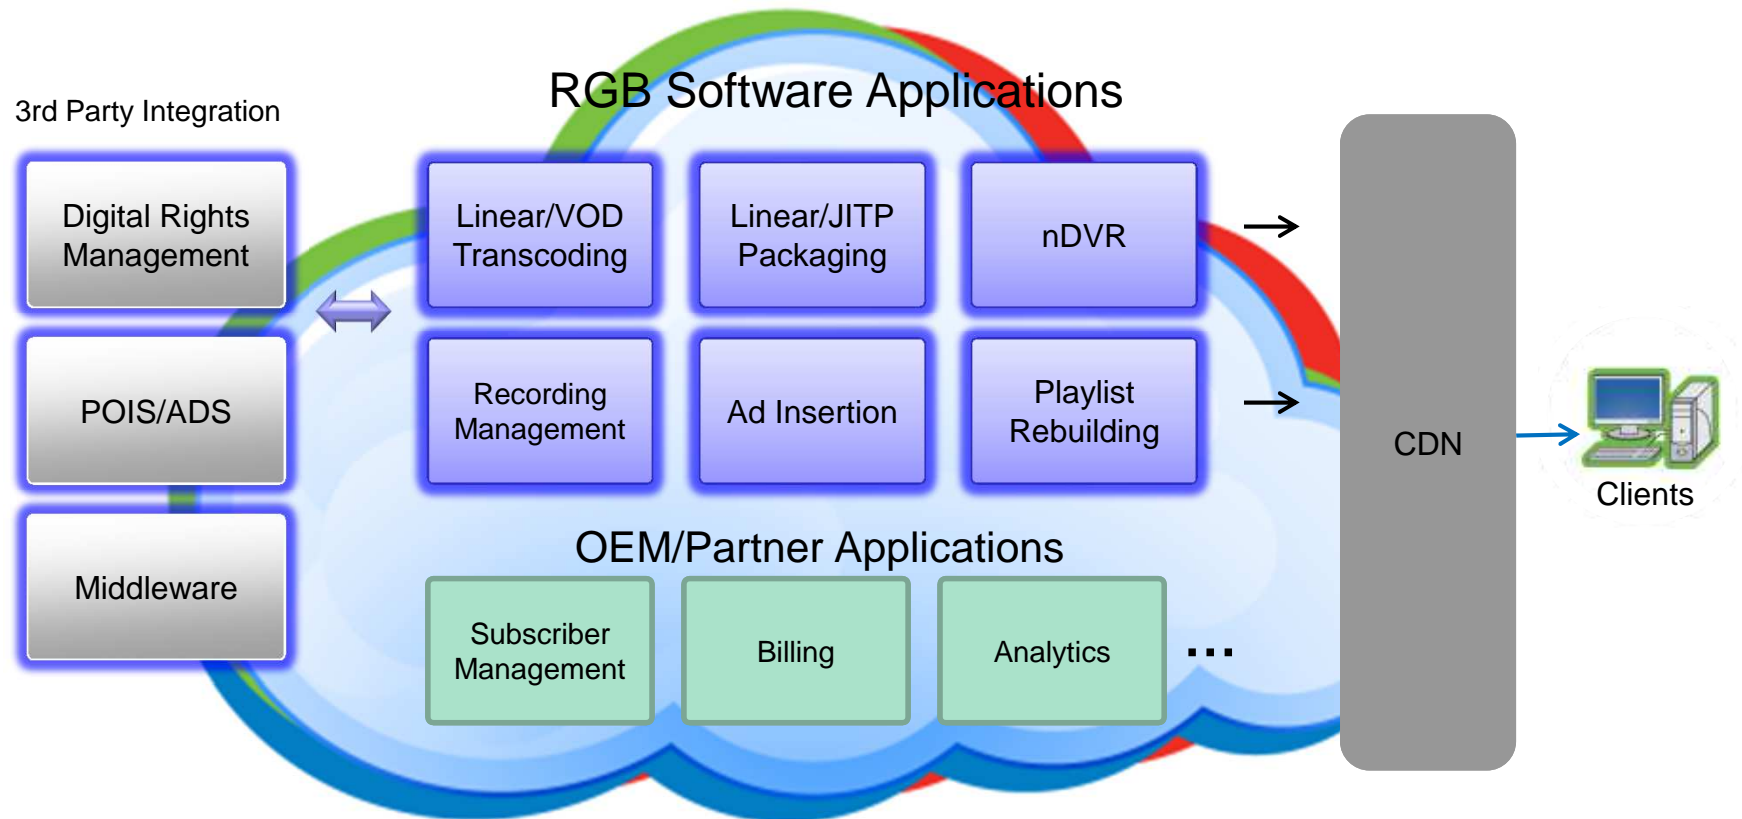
3rd Party Integration

Digital Rights Management

POIS/ADS

Middleware

RGB Software Applications

Linear/VOD Transcoding

Linear/JITP Packaging

nDVR

Recording Management

Ad Insertion

Playlist Rebuilding

OEM/Partner Applications

Subscriber Management

Billing

Analytics

...

CDN

Clients